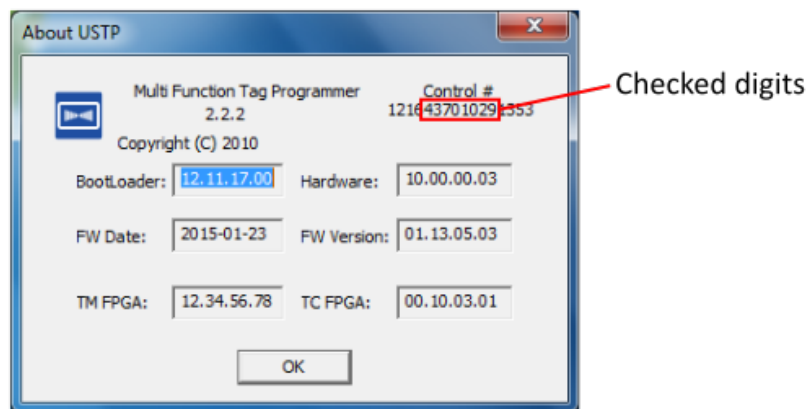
About USTP

Multi Function Tag Programmer
2.2.2
Copyright (C) 2010

Control #
1216437010291353

Checked digits

BootLoader: 12.11.17.00
Hardware: 10.00.00.03
FW Date: 2015-01-23
FW Version: 01.13.05.03
TM FPGA: 12.34.56.78
TC FPGA: 00.10.03.01

OK